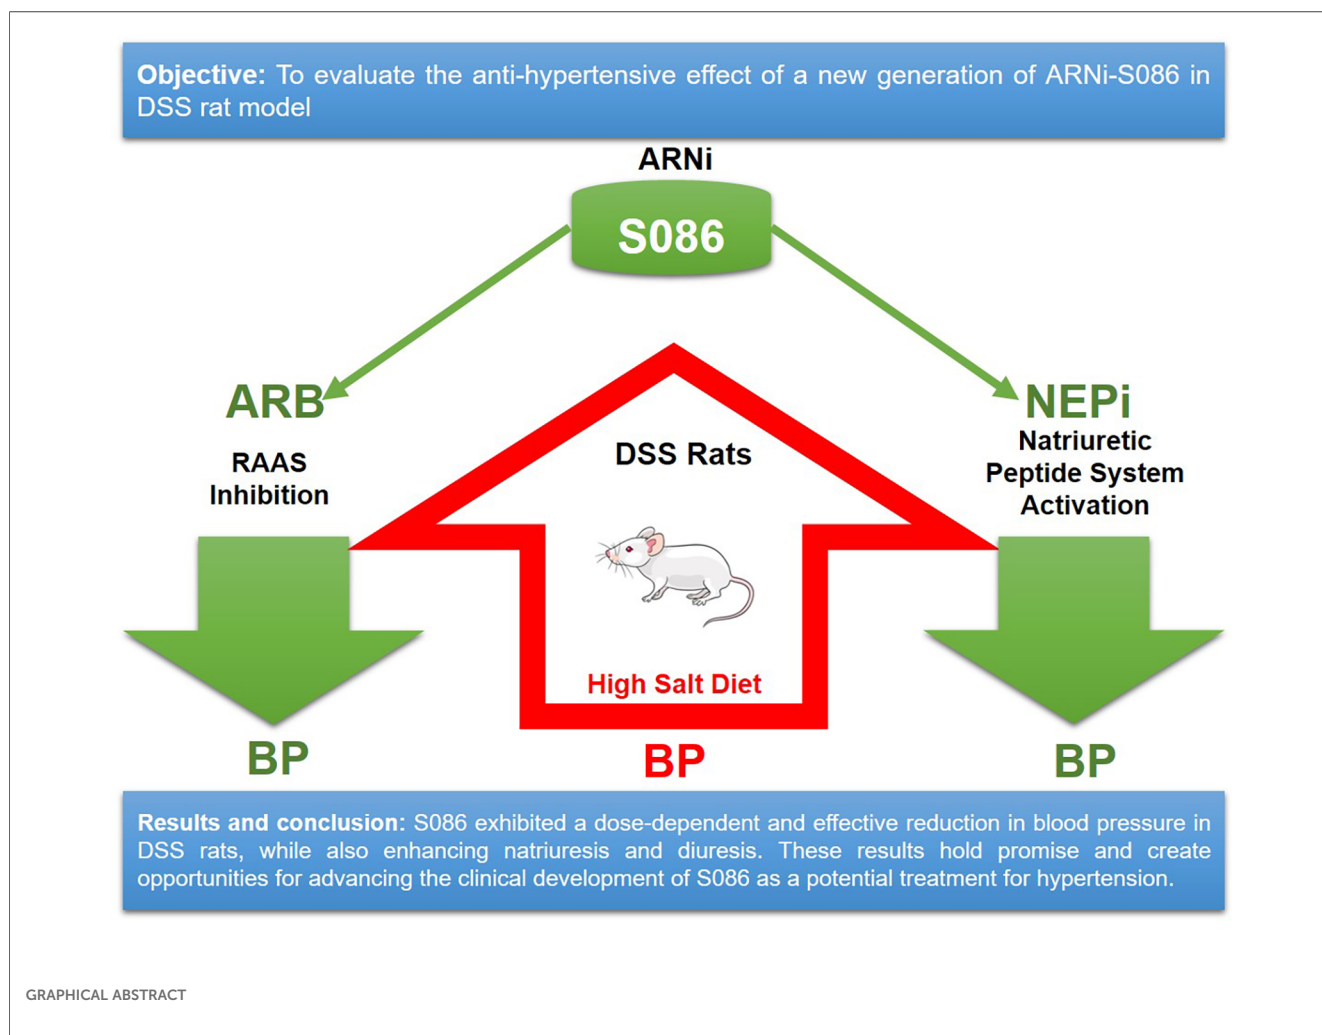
**Objective:** To evaluate the anti-hypertensive effect of a new generation of ARNi-S086 in DSS rat model

ARNi

S086

ARB

RAAS Inhibition

DSS Rats

NEPi

Natriuretic Peptide System Activation

High Salt Diet

BP

BP

BP

**Results and conclusion:** S086 exhibited a dose-dependent and effective reduction in blood pressure in DSS rats, while also enhancing natriuresis and diuresis. These results hold promise and create opportunities for advancing the clinical development of S086 as a potential treatment for hypertension.

GRAPHICAL ABSTRACT